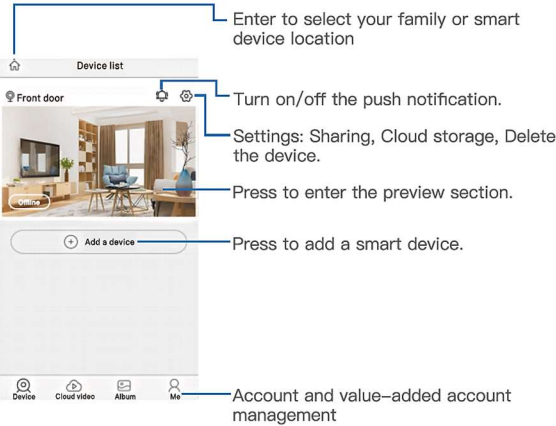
Enter to select your family or smart device location

Device list

Front door

Turn on/off the push notification.

Settings: Sharing, Cloud storage, Delete the device.

Offline

Press to enter the preview section.

Add a device

Press to add a smart device.

Device Cloud video Album Me

Account and value-added account management